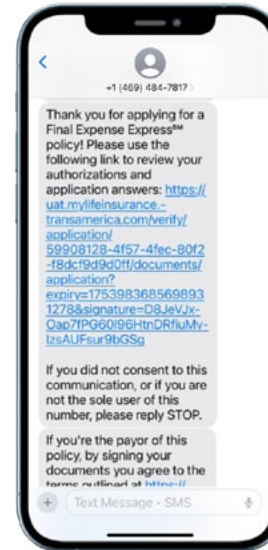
+1 (469) 484-7817

Thank you for applying for a Final Expense Express℠ policy! Please use the following link to review your authorizations and application answers: https://uat.mylifeinsurance.-transamerica.com/verify/application/59908128-4f57-4fec-80f2-f8dcf9d9d0ff/documents/application?expiry=1753983685698931278&signature=D8JeVJx-Oap7fPG6OI96HtnDRfiuMy-IzsAUFsur9bGSg

If you did not consent to this communication, or if you are not the sole user of this number, please reply STOP.

If you're the payor of this policy, by signing your documents you agree to the terms outlined at https://

Text Message · SMS